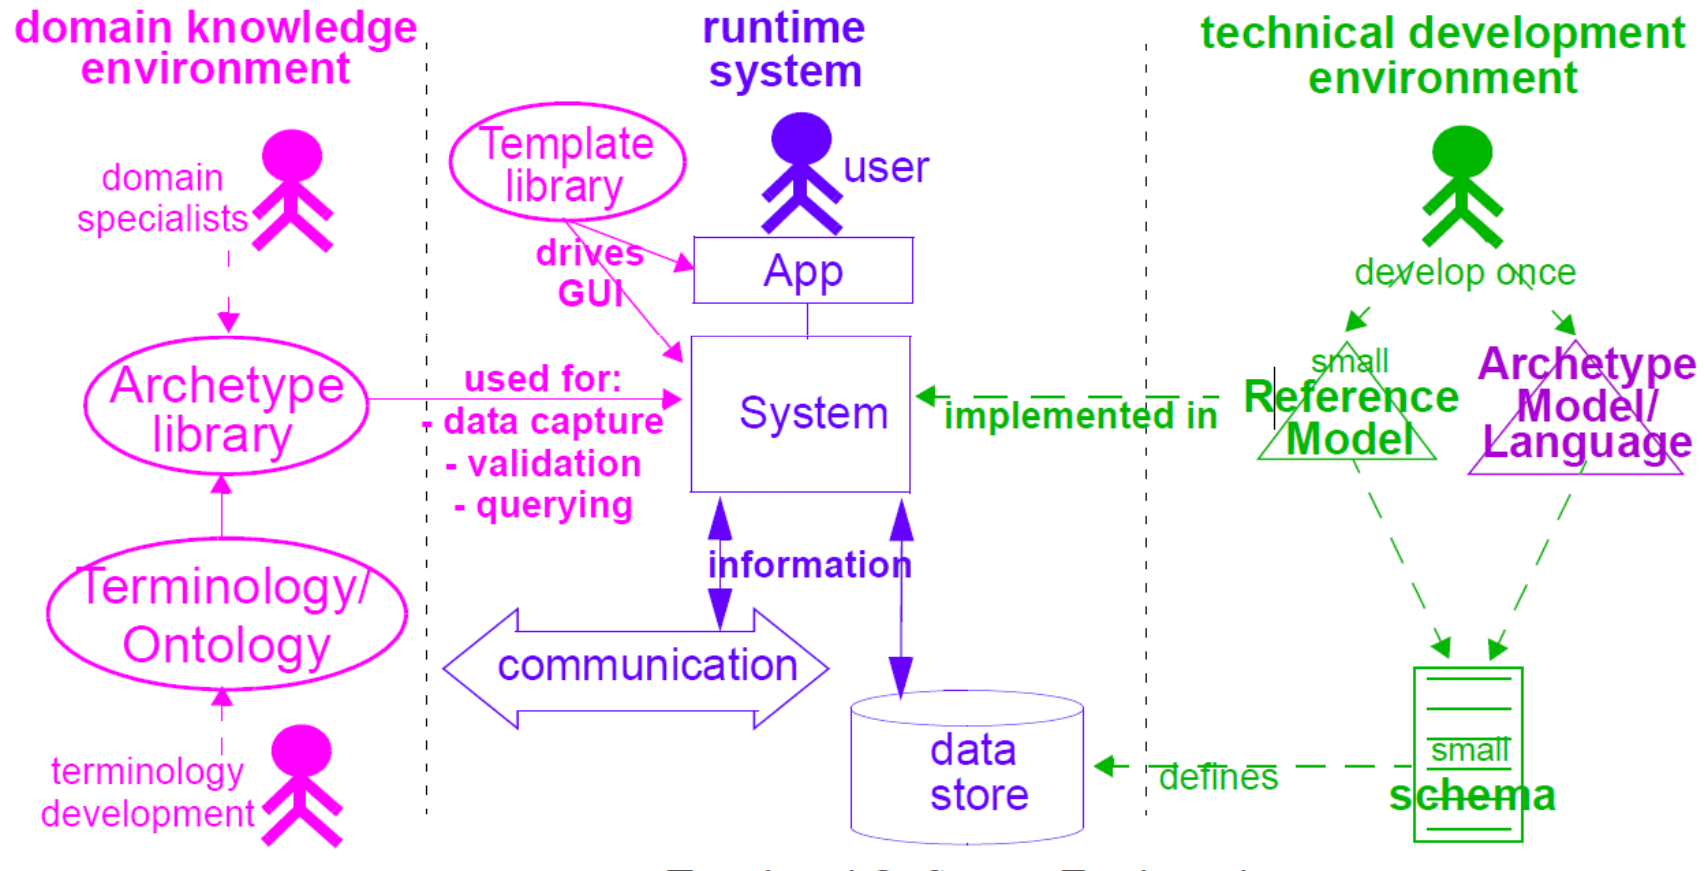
domain knowledge environment

runtime system

technical development environment

domain specialists

Template library

user

drives GUI

App

develop once

Archetype library

used for:
- data capture
- validation
- querying

System

implemented in

small Reference Model

Archetype Model/ Language

information

Terminology/ Ontology

communication

data store

defines

small schema

terminology development

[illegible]